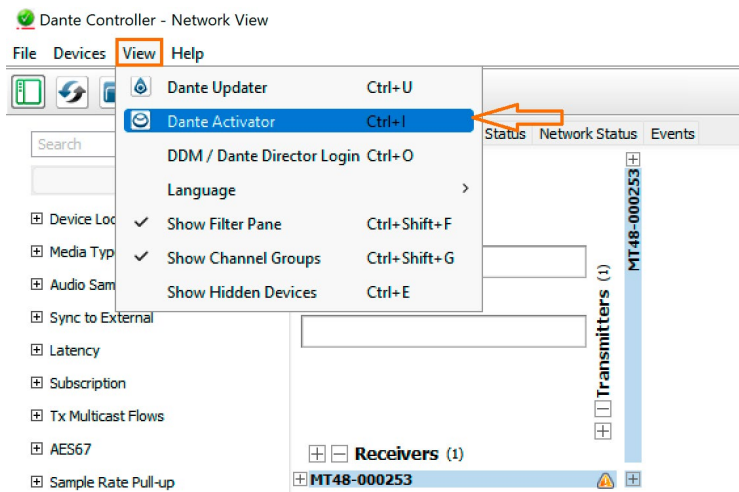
Dante Controller - Network View

File Devices View Help

Dante Updater Ctrl+U
Dante Activator Ctrl+I
DDM / Dante Director Login Ctrl+O
Language >
✓ Show Filter Pane Ctrl+Shift+F
✓ Show Channel Groups Ctrl+Shift+G
Show Hidden Devices Ctrl+E

Search

Status Network Status Events

⊞ Device Loc
⊞ Media Typ
⊞ Audio Sam
⊞ Sync to External
⊞ Latency
⊞ Subscription
⊞ Tx Multicast Flows
⊞ AES67
⊞ Sample Rate Pull-up

MT48-000253

Transmitters (1)

Receivers (1)

MT48-000253